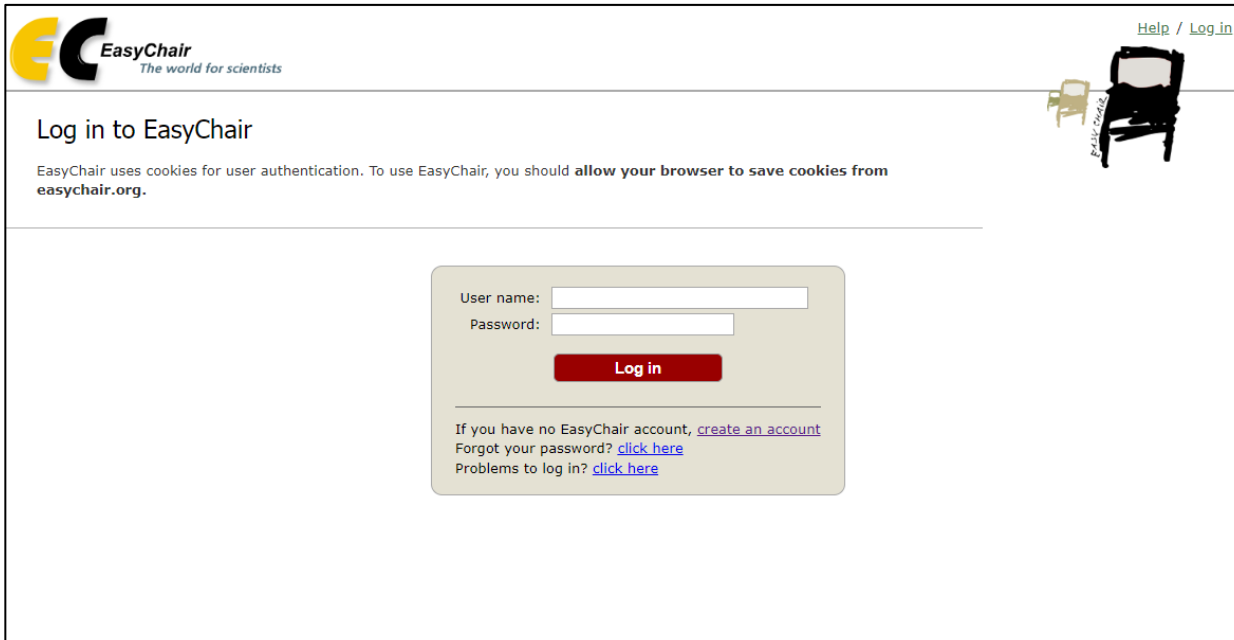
EC EasyChair
The world for scientists

Help / Log in

EASY CHAIR

Log in to EasyChair

EasyChair uses cookies for user authentication. To use EasyChair, you should **allow your browser to save cookies from easychair.org.**

User name:
Password:

Log in

If you have no EasyChair account, create an account
Forgot your password? click here
Problems to log in? click here